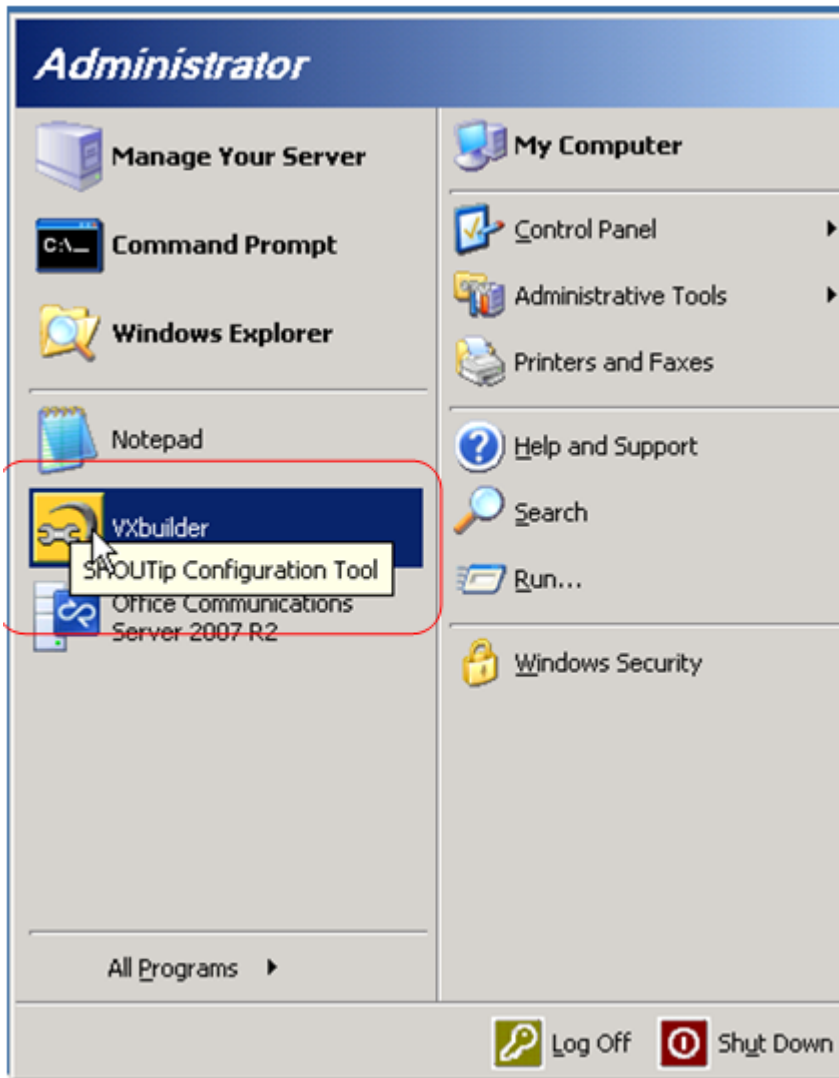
Administrator

Manage Your Server

Command Prompt

Windows Explorer

Notepad

VXbuilder

SHOUTip Configuration Tool

Office Communications Server 2007 R2

All Programs

My Computer

Control Panel

Administrative Tools

Printers and Faxes

Help and Support

Search

Run...

Windows Security

Log Off

Shut Down